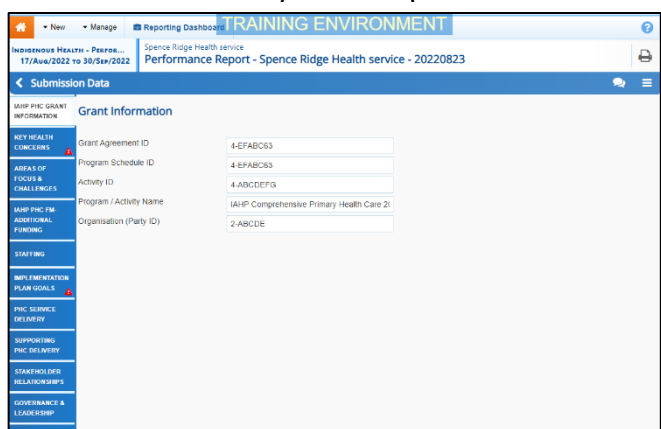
New Manage Reporting Dashboard TRAINING ENVIRONMENT

INDIGENOUS HEALTH - PERFOR... 17/AUG/2022 TO 30/SEP/2022

Spence Ridge Health service

Performance Report - Spence Ridge Health service - 20220823

Submission Data

IAHP PHC GRANT INFORMATION

KEY HEALTH CONCERNS

AREAS OF FOCUS & CHALLENGES

IAHP PHC FM ADDITIONAL FUNDING

STAFFING

IMPLEMENTATION PLAN GOALS

PHC SERVICE DELIVERY

SUPPORTING PHC DELIVERY

STAKEHOLDER RELATIONSHIPS

GOVERNANCE & LEADERSHIP

Grant Information

| | |
|---|---|
| Grant Agreement ID | 4-EFABC63 |
| Program Schedule ID | 4-EFABC63 |
| Activity ID | 4-ABCDEFG |
| Program / Activity Name | IAHP Comprehensive Primary Health Care 2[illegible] |
| Organisation (Party ID) | 2-ABCDE |